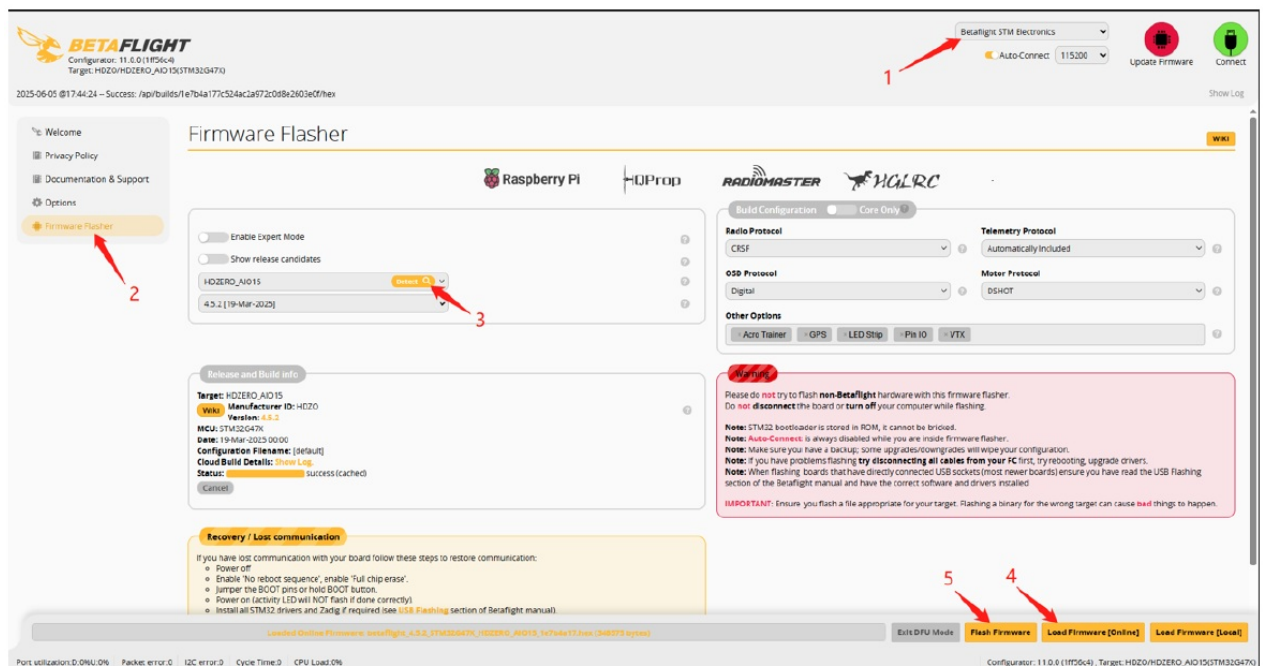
BETAFLIGHT
Configurator: 11.0.0 (1ff56c4)
Target: HDZO/HDZERO_AIO15(STM32G47X)

Betaflight STM Electronics
Auto-Connect 115200
Update Firmware
Connect
1

2025-06-05 @17:44:24 -- Success: /api/builds/1e7b4a177c524ac2a972c0d8e2603e0f/hex
Show Log

Welcome
Privacy Policy
Documentation & Support
Options
Firmware Flasher
2

Firmware Flasher
WIKI

Raspberry Pi
HQProp
RADIOMASTER
HGLRC

Enable Expert Mode
Show release candidates
HDZERO_AIO15 Detect
4.5.2 [19-Mar-2025]
3

Build Configuration Core Only
Radio Protocol
CRSF
Telemetry Protocol
Automatically Included
OSD Protocol
Digital
Motor Protocol
DSHOT
Other Options
Acro Trainer GPS LED Strip Pin IO VTX

Release and Build info
Target: HDZERO_AIO15
Wiki Manufacturer ID: HDZO
Version: 4.5.2
MCU: STM32G47X
Date: 19-Mar-2025 00:00
Configuration Filename: [default]
Cloud Build Details: Show Log.
Status: success (cached)
Cancel

Warning
Please do not try to flash non-Betaflight hardware with this firmware flasher.
Do not disconnect the board or turn off your computer while flashing.

Note: STM32 bootloader is stored in ROM, it cannot be bricked.
Note: Auto-Connect is always disabled while you are inside firmware flasher.
Note: Make sure you have a backup; some upgrades/downgrades will wipe your configuration.
Note: If you have problems flashing try disconnecting all cables from your FC first, try rebooting, upgrade drivers.
Note: When flashing boards that have directly connected USB sockets (most newer boards) ensure you have read the USB Flashing section of the Betaflight manual and have the correct software and drivers installed

IMPORTANT: Ensure you flash a file appropriate for your target. Flashing a binary for the wrong target can cause bad things to happen.

Recovery / Lost communication
If you have lost communication with your board follow these steps to restore communication:
Power off
Enable 'No reboot sequence', enable 'Full chip erase'.
Jumper the BOOT pins or hold BOOT button.
Power on (activity LED will NOT flash if done correctly)
Install all STM32 drivers and Zadig if required (see USB Flashing section of Betaflight manual).

5 4
Loaded Online Firmware: betaflight_4.5.2_STM32G47X_HDZERO_AIO15_1e7b4a177.hex (348573 bytes)
Exit DFU Mode
Flash Firmware
Load Firmware [Online]
Load Firmware [Local]

Port utilization: D:0% U:0% Packet error: 0 I2C error: 0 Cycle Time: 0 CPU Load: 0%
Configurator: 11.0.0 (1ff56c4), Target: HDZO/HDZERO_AIO15(STM32G47X)